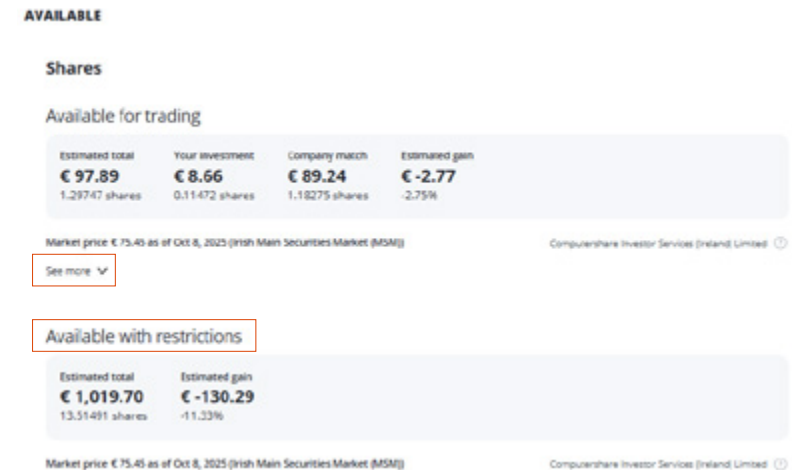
AVAILABLE

Shares

Available for trading

| Estimated total | Your investment | Company match | Estimated gain |
|---|---|---|---|
| € 97.89 | € 8.66 | € 89.24 | € -2.77 |
| 1.29747 shares | 0.11472 shares | 1.18275 shares | -2.75% |

Market price € 75.45 as of Oct 8, 2025 (Irish Main Securities Market (MSM))

Computershare Investor Services (Ireland) Limited

See more

Available with restrictions

| Estimated total | Estimated gain |
|---|---|
| € 1,019.70 | € -130.29 |
| 13.51491 shares | -11.33% |

Market price € 75.45 as of Oct 8, 2025 (Irish Main Securities Market (MSM))

Computershare Investor Services (Ireland) Limited